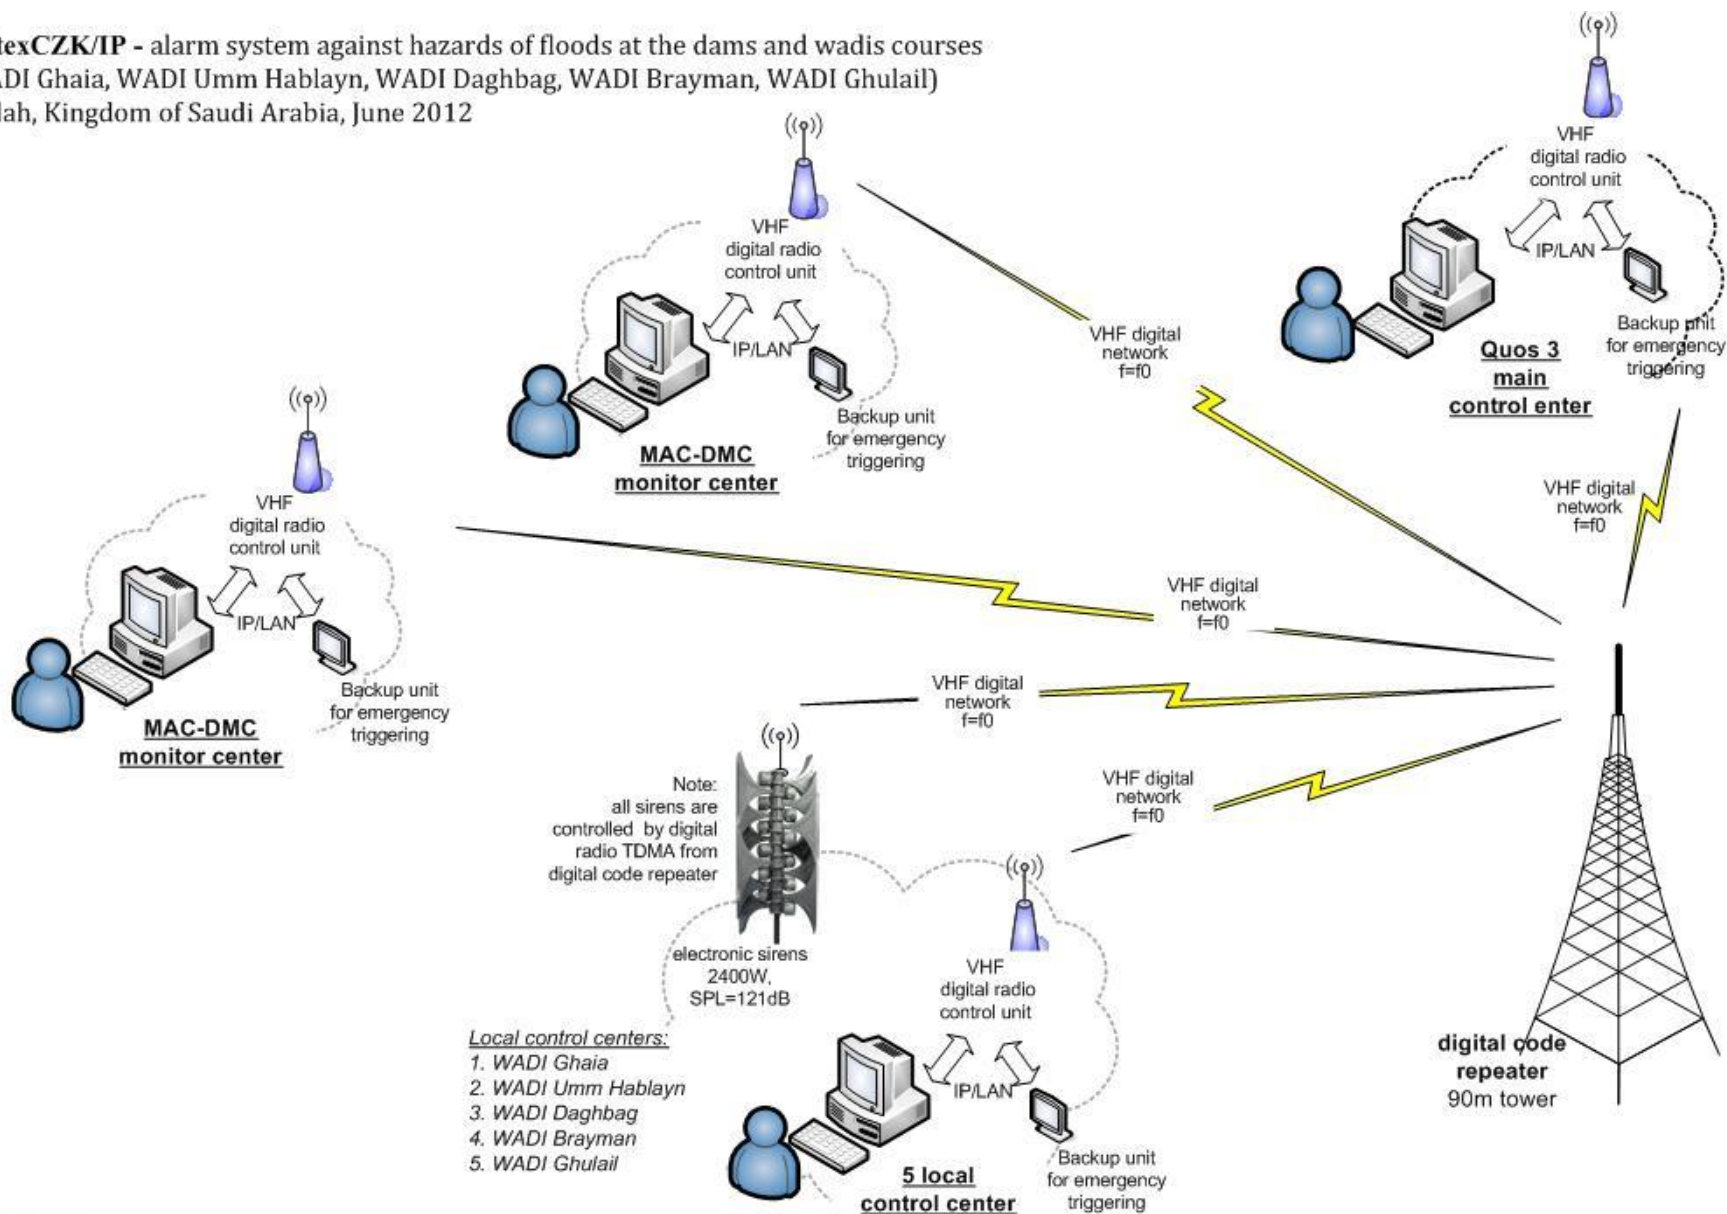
texCZK/IP - alarm system against hazards of floods at the dams and wadis courses
ADI Ghaia, WADI Umm Hablayn, WADI Daghbag, WADI Brayman, WADI Ghulail)
lah, Kingdom of Saudi Arabia, June 2012

VHF
digital radio
control unit
IP/LAN
Backup unit
for emergency
triggering
MAC-DMC
monitor center

VHF digital
network
f=f0

VHF
digital radio
control unit
IP/LAN
Backup unit
for emergency
triggering
Quos 3
main
control enter

VHF digital
network
f=f0

VHF
digital radio
control unit
IP/LAN
Backup unit
for emergency
triggering
MAC-DMC
monitor center

VHF digital
network
f=f0

VHF digital
network
f=f0

VHF digital
network
f=f0

Note:
all sirens are
controlled by digital
radio TDMA from
digital code repeater

electronic sirens
2400W,
SPL=121dB

Local control centers:
1. WADI Ghaia
2. WADI Umm Hablayn
3. WADI Daghbag
4. WADI Brayman
5. WADI Ghulail

VHF
digital radio
control unit
IP/LAN
Backup unit
for emergency
triggering
5 local
control center

digital code
repeater
90m tower